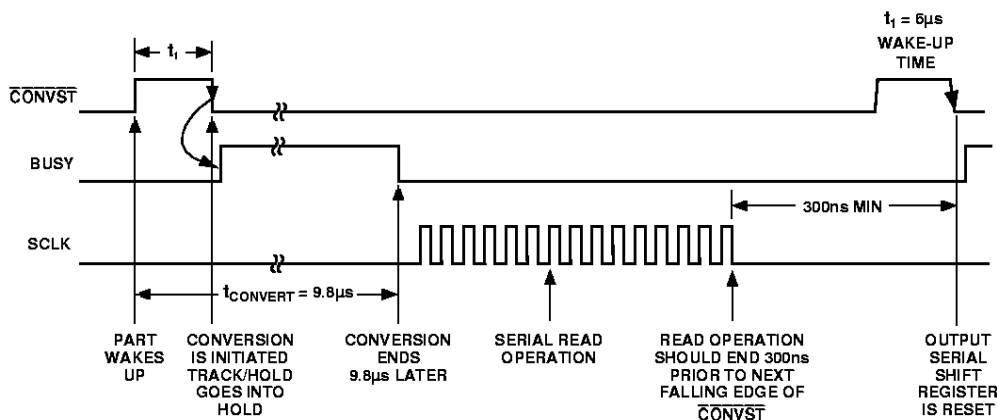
$t_1$

$t_1 = 6\mu s$
WAKE-UP TIME

$\overline{CONVST}$

BUSY

SCLK

300ns MIN

$t_{CONVERT} = 9.8\mu s$

PART WAKES UP

CONVERSION IS INITIATED TRACK/HOLD GOES INTO HOLD

CONVERSION ENDS 9.8μs LATER

SERIAL READ OPERATION

READ OPERATION SHOULD END 300ns PRIOR TO NEXT FALLING EDGE OF $\overline{CONVST}$

OUTPUT SERIAL SHIFT REGISTER IS RESET